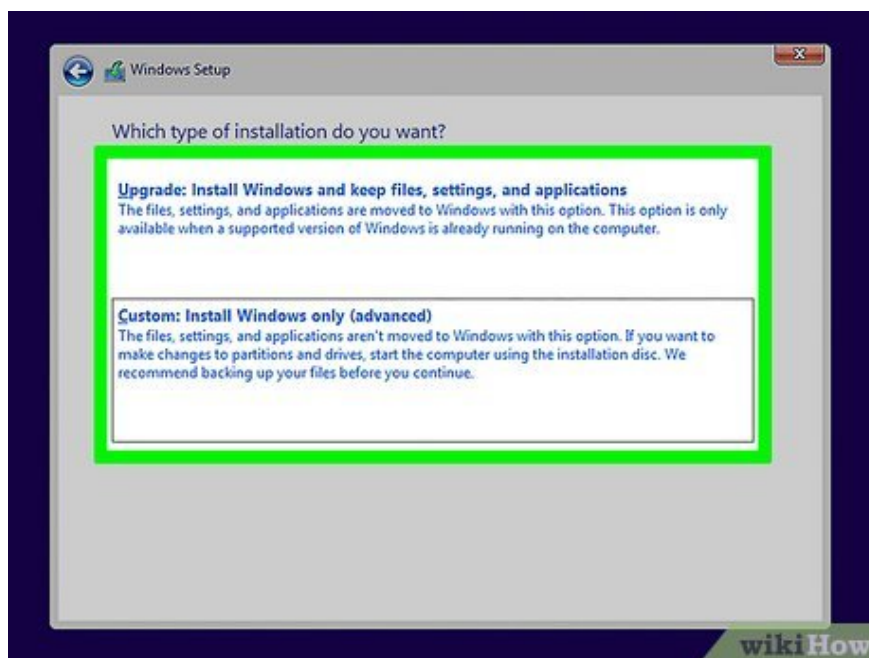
Windows Setup

Which type of installation do you want?

Upgrade: Install Windows and keep files, settings, and applications
The files, settings, and applications are moved to Windows with this option. This option is only available when a supported version of Windows is already running on the computer.

Custom: Install Windows only (advanced)
The files, settings, and applications aren't moved to Windows with this option. If you want to make changes to partitions and drives, start the computer using the installation disc. We recommend backing up your files before you continue.

wikiHow